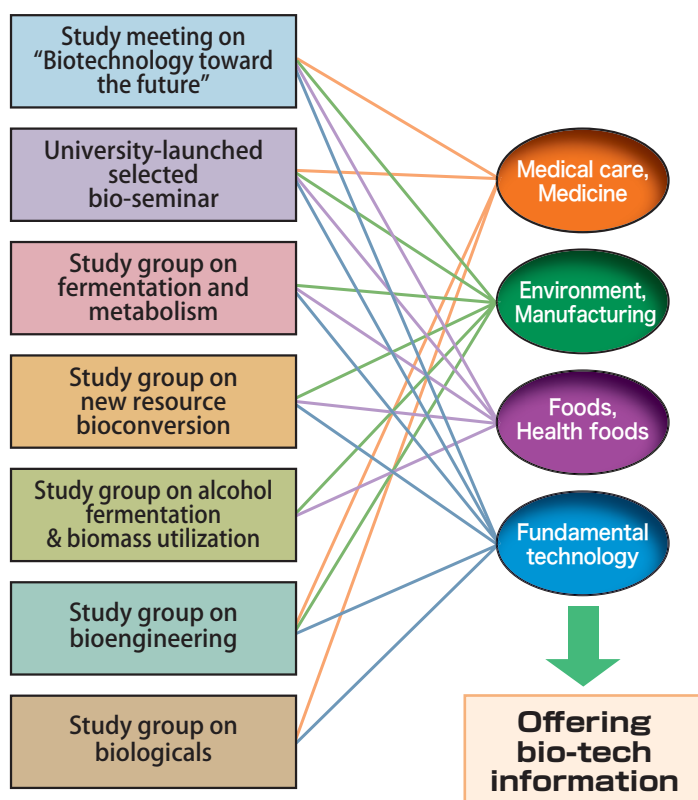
Study meeting on "Biotechnology toward the future"

University-launched selected bio-seminar

Study group on fermentation and metabolism

Study group on new resource bioconversion

Study group on alcohol fermentation & biomass utilization

Study group on bioengineering

Study group on biologicals

Medical care, Medicine

Environment, Manufacturing

Foods, Health foods

Fundamental technology

Offering bio-tech information